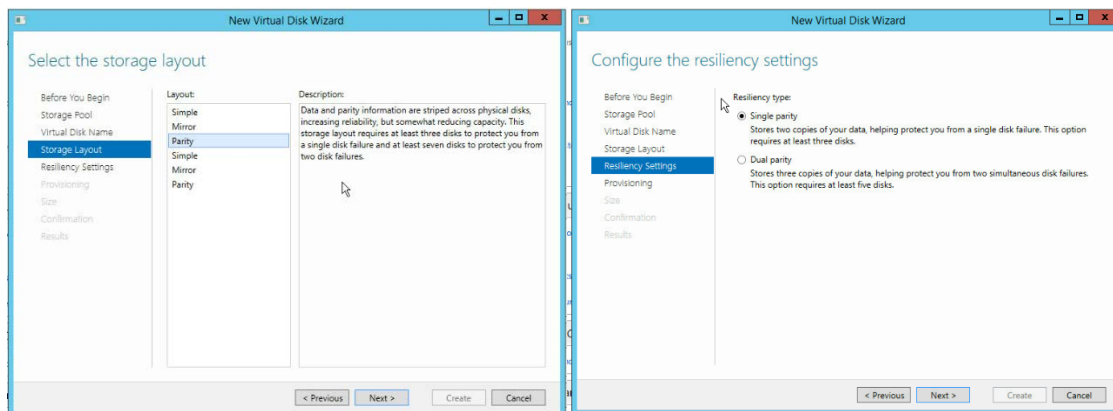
New Virtual Disk Wizard

Select the storage layout

Before You Begin
Storage Pool
Virtual Disk Name
Storage Layout
Resiliency Settings
Provisioning
Size
Confirmation
Results

Layout:
Simple
Mirror
Parity
Simple
Mirror
Parity

Description:
Data and parity information are striped across physical disks, increasing reliability, but somewhat reducing capacity. This storage layout requires at least three disks to protect you from a single disk failure and at least seven disks to protect you from two disk failures.

< Previous
Next >
Create
Cancel

New Virtual Disk Wizard

Configure the resiliency settings

Before You Begin
Storage Pool
Virtual Disk Name
Storage Layout
Resiliency Settings
Provisioning
Size
Confirmation
Results

Resiliency type:
Single parity
Stores two copies of your data, helping protect you from a single disk failure. This option requires at least three disks.
Dual parity
Stores three copies of your data, helping protect you from two simultaneous disk failures. This option requires at least five disks.

< Previous
Next >
Create
Cancel